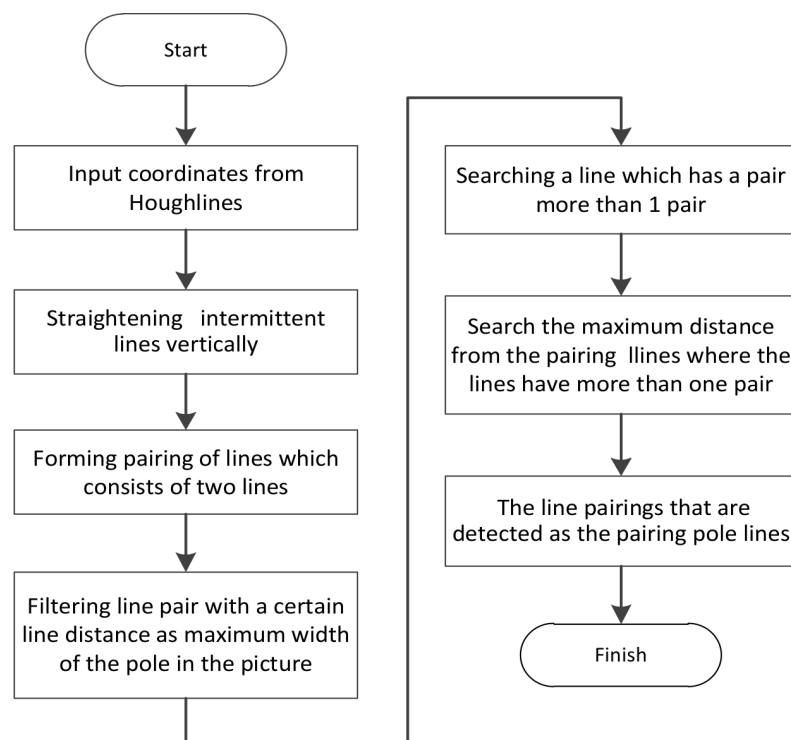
Start

Input coordinates from Houghlines

Straightening intermittent lines vertically

Forming pairing of lines which consists of two lines

Filtering line pair with a certain line distance as maximum width of the pole in the picture

Searching a line which has a pair more than 1 pair

Search the maximum distance from the pairing llines where the lines have more than one pair

The line pairings that are detected as the pairing pole lines

Finish